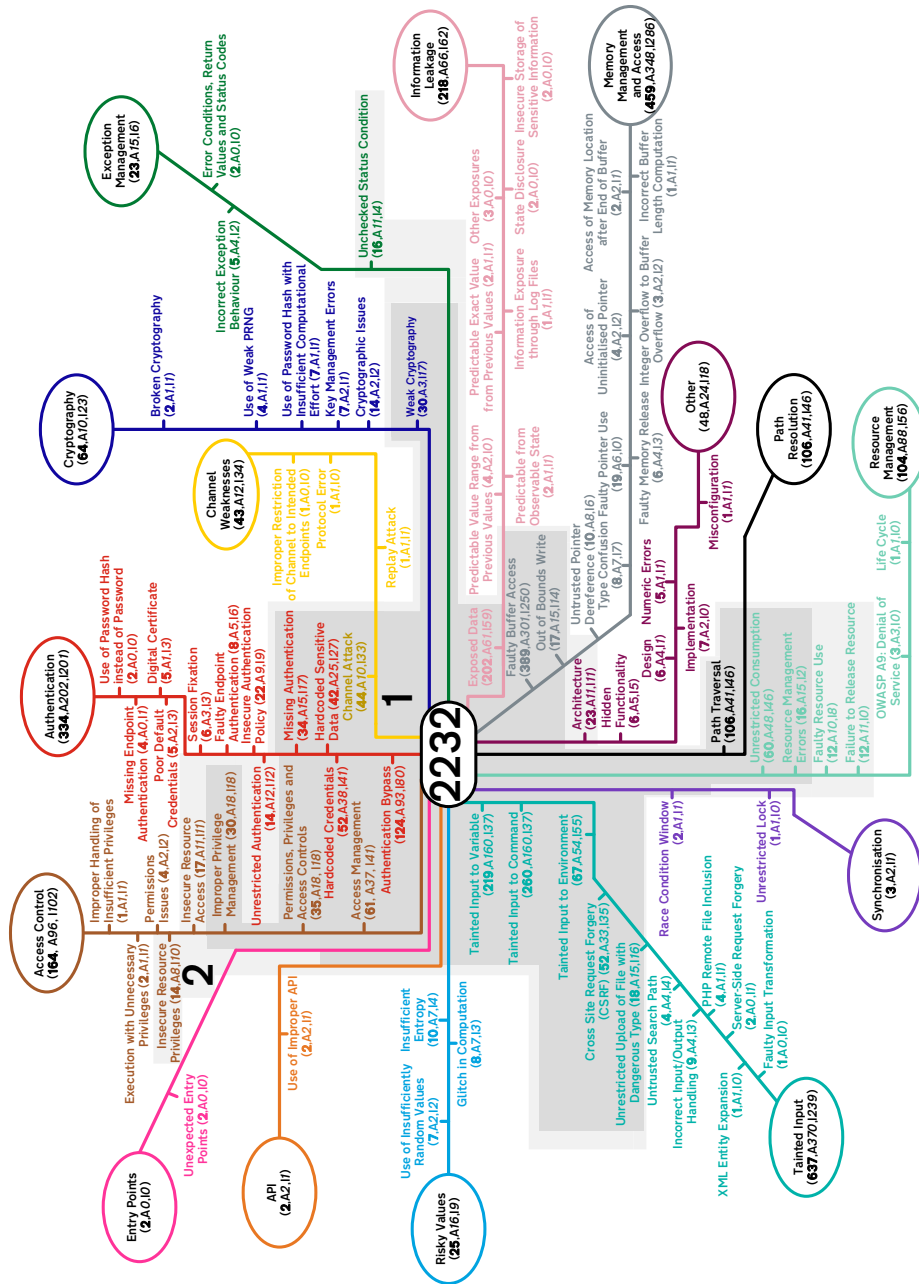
2232

1

2

Exception Management (**23**,A15,I6)

Error Conditions, Return Values and Status Codes (**2**,A0,I0)

Incorrect Exception Behaviour (**5**,A4,I2)

Unchecked Status Condition (**16**,A11,I4)

Information Leakage (**218**,A66,I62)

Insecure Storage of Sensitive Information (**2**,A0,I0)

Other Exposures (**3**,A0,I0)

State Disclosure (**2**,A0,I0)

Predictable Exact Value from Previous Values (**2**,A1,I1)

Information Exposure through Log Files (**1**,A1,I1)

Predictable Value Range from Previous Values (**4**,A2,I0)

Predictable from Observable State (**2**,A1,I1)

Exposed Data (**202**,A61,I59)

Memory Management and Access (**459**,A348,I286)

Incorrect Buffer Length Computation (**1**,A1,I1)

Access of Memory Location after End of Buffer (**2**,A2,I1)

Integer Overflow to Buffer Overflow (**3**,A2,I2)

Access of Uninitialised Pointer (**4**,A2,I2)

Faulty Memory Release (**6**,A4,I3)

Type Confusion (**8**,A7,I7)

Faulty Pointer Use (**19**,A6,I0)

Untrusted Pointer Dereference (**10**,A8,I6)

Out of Bounds Write (**17**,A15,I14)

Faulty Buffer Access (**389**,A301,I250)

Cryptography (**64**,A10,I23)

Broken Cryptography (**2**,A1,I1)

Use of Weak PRNG (**4**,A1,I1)

Use of Password Hash with Insufficient Computational Effort (**7**,A1,I1)

Key Management Errors (**7**,A2,I1)

Cryptographic Issues (**14**,A2,I2)

Weak Cryptography (**30**,A3,I17)

Other (**48**,A24,I18)

Misconfiguration (**1**,A1,I1)

Path Resolution (**106**,A41,I46)

Path Traversal (**106**,A41,I46)

Resource Management (**104**,A88,I56)

Life Cycle (**1**,A1,I0)

OWASP A9: Denial of Service (**3**,A3,I0)

Failure to Release Resource (**12**,A11,I0)

Faulty Resource Use (**12**,A10,I8)

Resource Management Errors (**16**,A15,I2)

Unrestricted Consumption (**60**,A48,I46)

Channel Weaknesses (**43**,A12,I34)

Improper Restriction of Channel to Intended Endpoints (**1**,A0,I0)

Protocol Error (**1**,A1,I0)

Replay Attack (**1**,A1,I1)

Channel Attack (**44**,A10,I33)

Architecture (**23**,A11,I11)

Hidden Functionality (**6**,A5,I5)

Design (**6**,A4,I1)

Numeric Errors (**5**,A1,I1)

Implementation (**7**,A2,I0)

Authentication (**334**,A202,I201)

Use of Password Hash instead of Password (**2**,A0,I0)

Digital Certificate (**5**,A1,I3)

Missing Endpoint Authentication (**4**,A0,I1)

Poor Default Credentials (**5**,A2,I3)

Session Fixation (**6**,A3,I3)

Faulty Endpoint Authentication (**8**,A5,I6)

Insecure Authentication Policy (**22**,A9,I9)

Missing Authentication (**34**,A15,I17)

Hardcoded Sensitive Data (**42**,A25,I27)

Unrestricted Authentication (**14**,A12,I12)

Hardcoded Credentials (**52**,A38,I41)

Authentication Bypass (**124**,A93,I80)

Access Control (**164**, A96,I102)

Improper Handling of Insufficient Privileges (**1**,A1,I1)

Permissions Issues (**4**,A2,I2)

Insecure Resource Access (**17**,A11,I11)

Improper Privilege Management (**30**,A18,I18)

Permissions, Privileges and Access Controls (**35**,A18,I18)

Access Management (**61**, A37,I41)

Execution with Unnecessary Privileges (**2**,A1,I1)

Insecure Resource Privileges (**14**,A8,I10)

Entry Points (**2**,A0,I0)

Unexpected Entry Points (**2**,A0,I0)

API (**2**,A2,I1)

Use of Improper API (**2**,A2,I1)

Risky Values (**25**,A16,I9)

Use of Insufficiently Random Values (**7**,A2,I2)

Insufficient Entropy (**10**,A7,I4)

Glitch in Computation (**8**,A7,I3)

Tainted Input (**637**,A370,I239)

Tainted Input to Variable (**219**,A160,I37)

Tainted Input to Command (**260**,A160,I37)

Tainted Input to Environment (**67**,A54,I55)

Cross Site Request Forgery (CSRF) (**52**,A33,I35)

Unrestricted Upload of File with Dangerous Type (**18**,A15,I16)

Untrusted Search Path (**4**,A4,I4)

Incorrect Input/Output Handling (**9**,A4,I3)

XML Entity Expansion (**1**,A1,I0)

PHP Remote File Inclusion (**4**,A1,I1)

Server-Side Request Forgery (**2**,A0,I1)

Faulty Input Transformation (**1**,A0,I0)

Race Condition Window (**2**,A1,I1)

Unrestricted Lock (**1**,A1,I0)

Synchronisation (**3**,A2,I1)